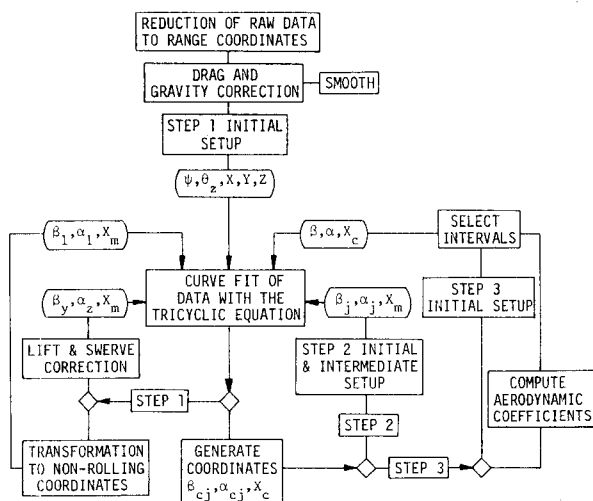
REDUCTION OF RAW DATA TO RANGE COORDINATES

DRAG AND GRAVITY CORRECTION

SMOOTH

STEP 1 INITIAL SETUP

$(\psi, \theta_z, X, Y, Z)$

$(\beta_1, \alpha_1, X_m)$

$(\beta, \alpha, X_c)$

SELECT INTERVALS

CURVE FIT OF DATA WITH THE TRICYCLIC EQUATION

$(\beta_y, \alpha_z, X_m)$

$(\beta_j, \alpha_j, X_m)$

STEP 3 INITIAL SETUP

LIFT & SWERVE CORRECTION

STEP 2 INITIAL & INTERMEDIATE SETUP

STEP 1

COMPUTE AERODYNAMIC COEFFICIENTS

STEP 2

TRANSFORMATION TO NON-ROLLING COORDINATES

GENERATE COORDINATES $\beta_{cj}, \alpha_{cj}, X_c$

STEP 3